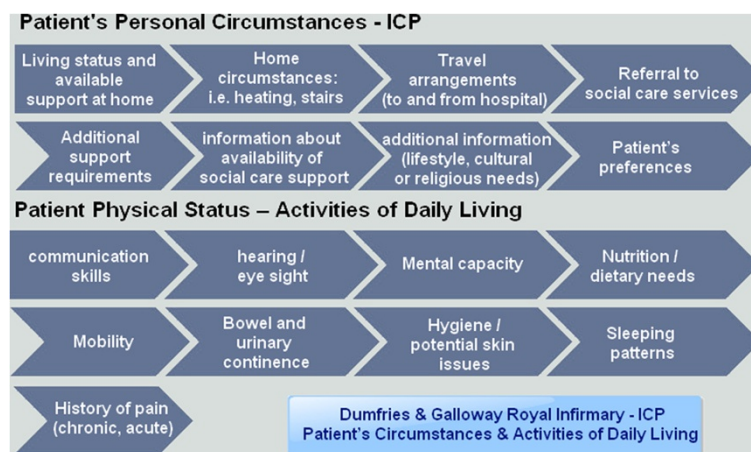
Patient's Personal Circumstances - ICP

Living status and available support at home

Home circumstances: i.e. heating, stairs

Travel arrangements (to and from hospital)

Referral to social care services

Additional support requirements

information about availability of social care support

additional information (lifestyle, cultural or religious needs)

Patient's preferences

Patient Physical Status – Activities of Daily Living

communication skills

hearing / eye sight

Mental capacity

Nutrition / dietary needs

Mobility

Bowel and urinary continence

Hygiene / potential skin issues

Sleeping patterns

History of pain (chronic, acute)

Dumfries & Galloway Royal Infirmary - ICP
Patient's Circumstances & Activities of Daily Living